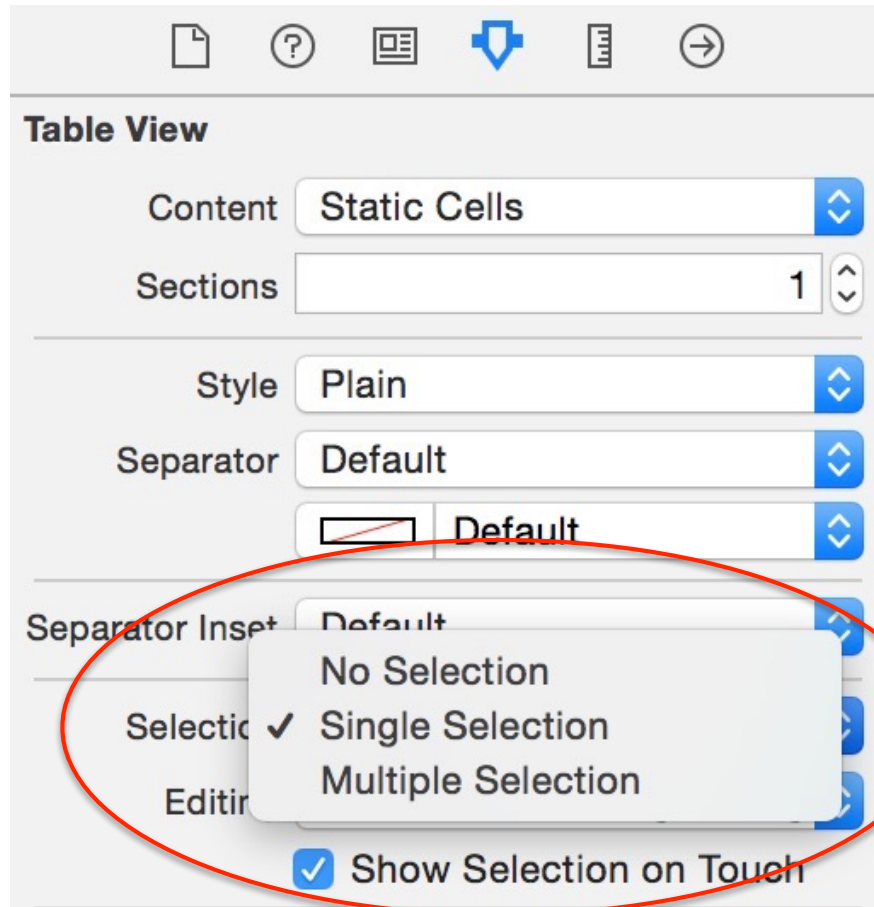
Table View

Content Static Cells

Sections 1

Style Plain

Separator Default

Default

Separator Inset Default

Selectic ✓ Single Selection

No Selection

Multiple Selection

Editir

Show Selection on Touch